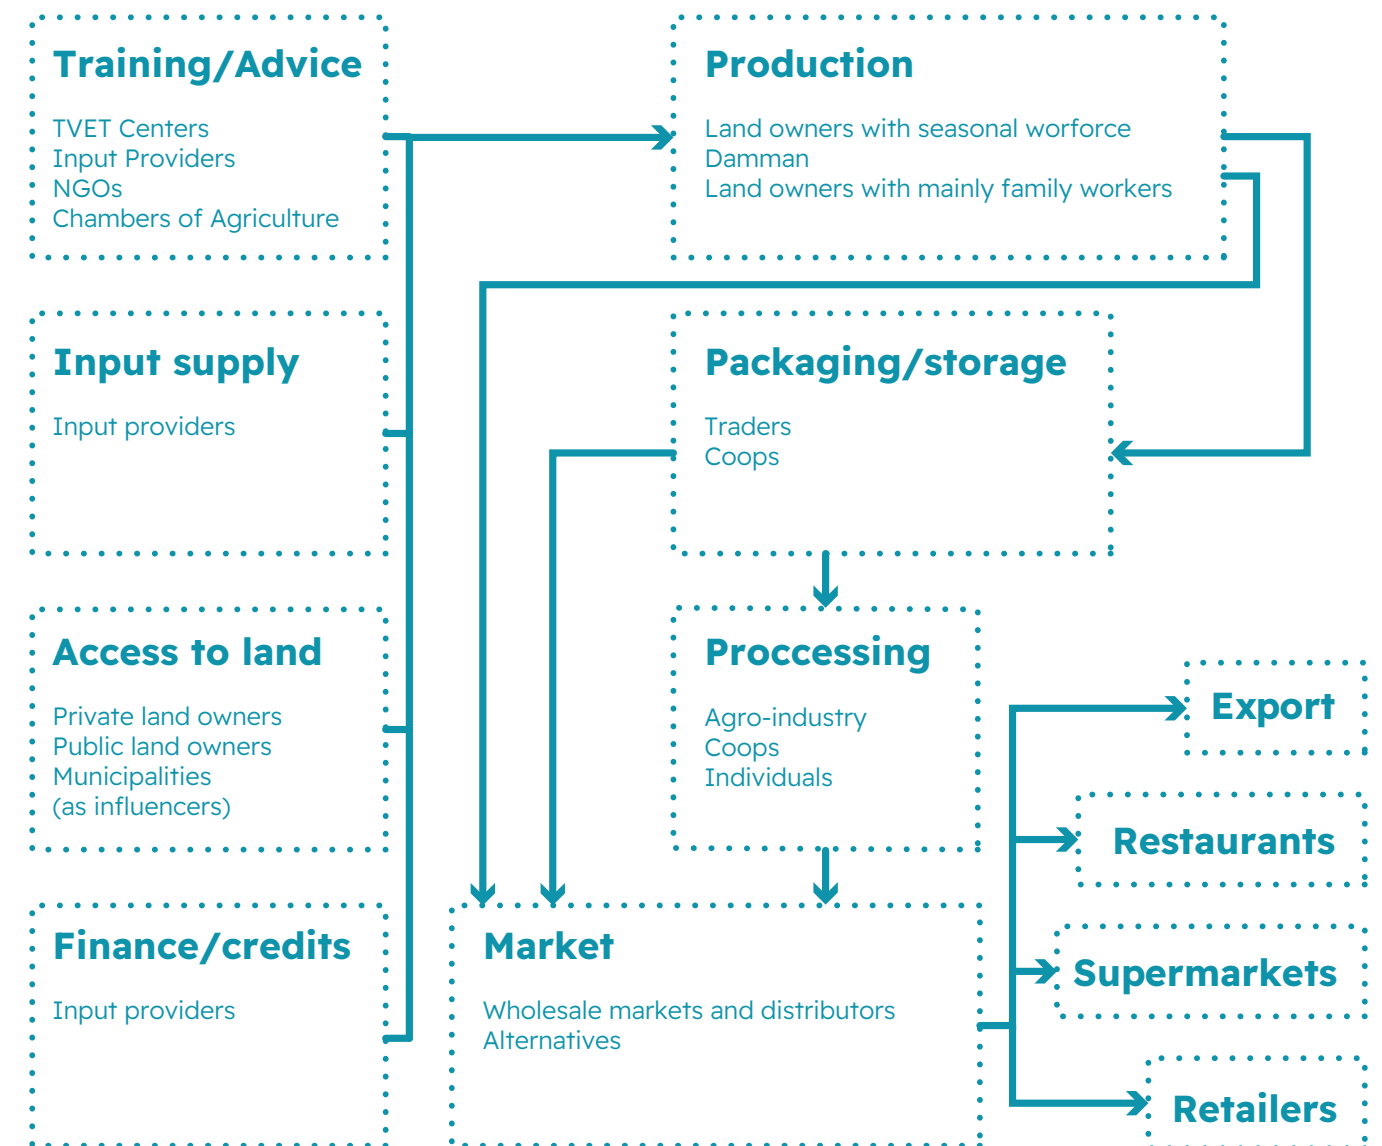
Training/Advice

TVET Centers
Input Providers
NGOs
Chambers of Agriculture

Input supply

Input providers

Access to land

Private land owners
Public land owners
Municipalities
(as influencers)

Finance/credits

Input providers

Production

Land owners with seasonal worforce
Damman
Land owners with mainly family workers

Packaging/storage

Traders
Coops

Proccessing

Agro-industry
Coops
Individuals

Market

Wholesale markets and distributors
Alternatives

Export

Restaurants

Supermarkets

Retailers